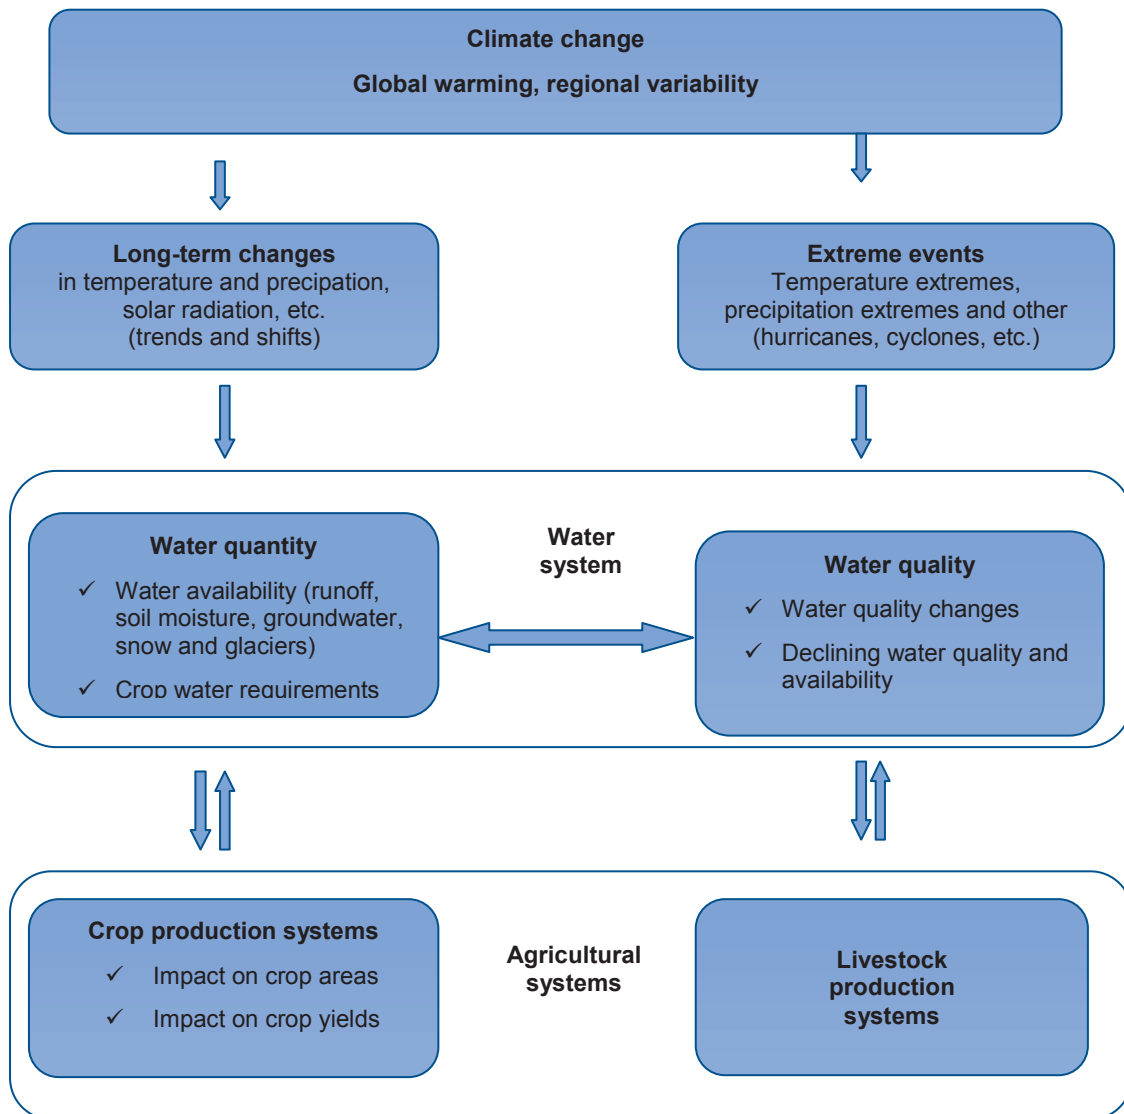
Climate change
Global warming, regional variability

Long-term changes
in temperature and precipation, solar radiation, etc.
(trends and shifts)

Extreme events
Temperature extremes, precipitation extremes and other (hurricanes, cyclones, etc.)

Water quantity
✓ Water availability (runoff, soil moisture, groundwater, snow and glaciers)
✓ Crop water requirements

Water system

Water quality
✓ Water quality changes
✓ Declining water quality and availability

Crop production systems
✓ Impact on crop areas
✓ Impact on crop yields

Agricultural systems

Livestock production systems